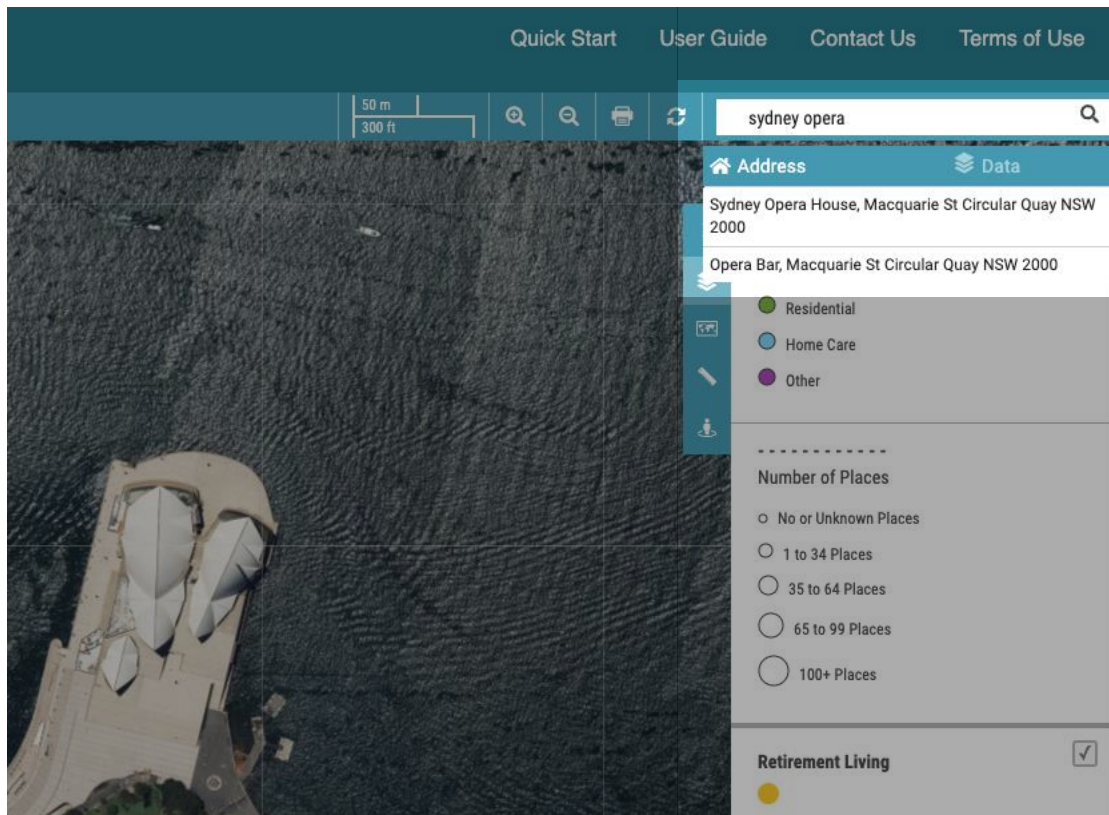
Quick Start User Guide Contact Us Terms of Use

50 m
300 ft

sydney opera

Address Data

Sydney Opera House, Macquarie St Circular Quay NSW 2000

Opera Bar, Macquarie St Circular Quay NSW 2000

Residential

Home Care

Other

Number of Places

No or Unknown Places

1 to 34 Places

35 to 64 Places

65 to 99 Places

100+ Places

Retirement Living